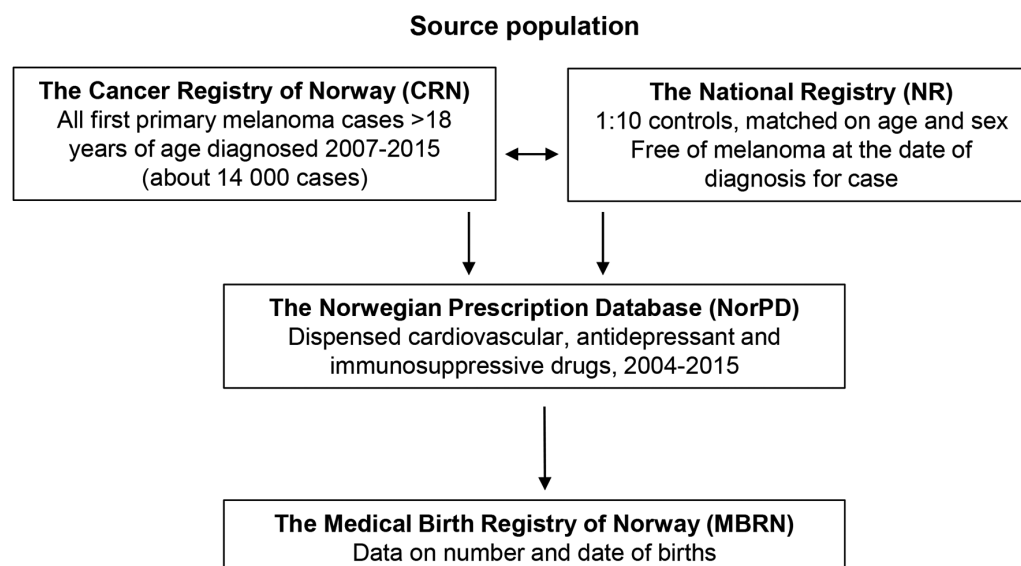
Source population

The Cancer Registry of Norway (CRN)
All first primary melanoma cases >18 years of age diagnosed 2007-2015 (about 14 000 cases)

The National Registry (NR)
1:10 controls, matched on age and sex
Free of melanoma at the date of diagnosis for case

The Norwegian Prescription Database (NorPD)
Dispensed cardiovascular, antidepressant and immunosuppressive drugs, 2004-2015

The Medical Birth Registry of Norway (MBRN)
Data on number and date of births